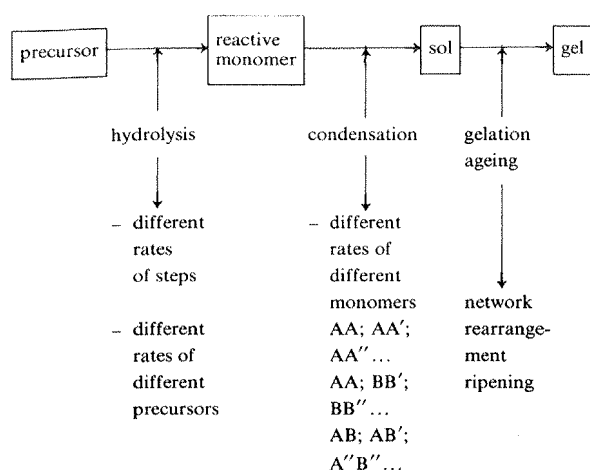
precursor

reactive monomer

sol

gel

hydrolysis

– different rates of steps

– different rates of different precursors

condensation

– different rates of different monomers AA; AA′; AA″... AA; BB′; BB″... AB; AB′; A″B″...

gelation ageing

network rearrangement ripening